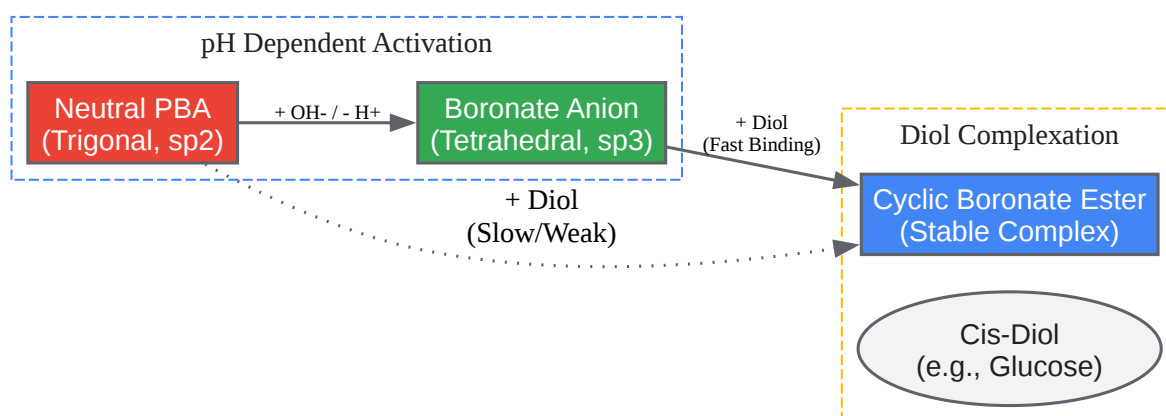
pH Dependent Activation

Neutral PBA
(Trigonal, sp2)

+ OH- / - H+

Boronate Anion
(Tetrahedral, sp3)

+ Diol
(Fast Binding)

Diol Complexation

+ Diol
(Slow/Weak)

Cyclic Boronate Ester
(Stable Complex)

Cis-Diol
(e.g., Glucose)